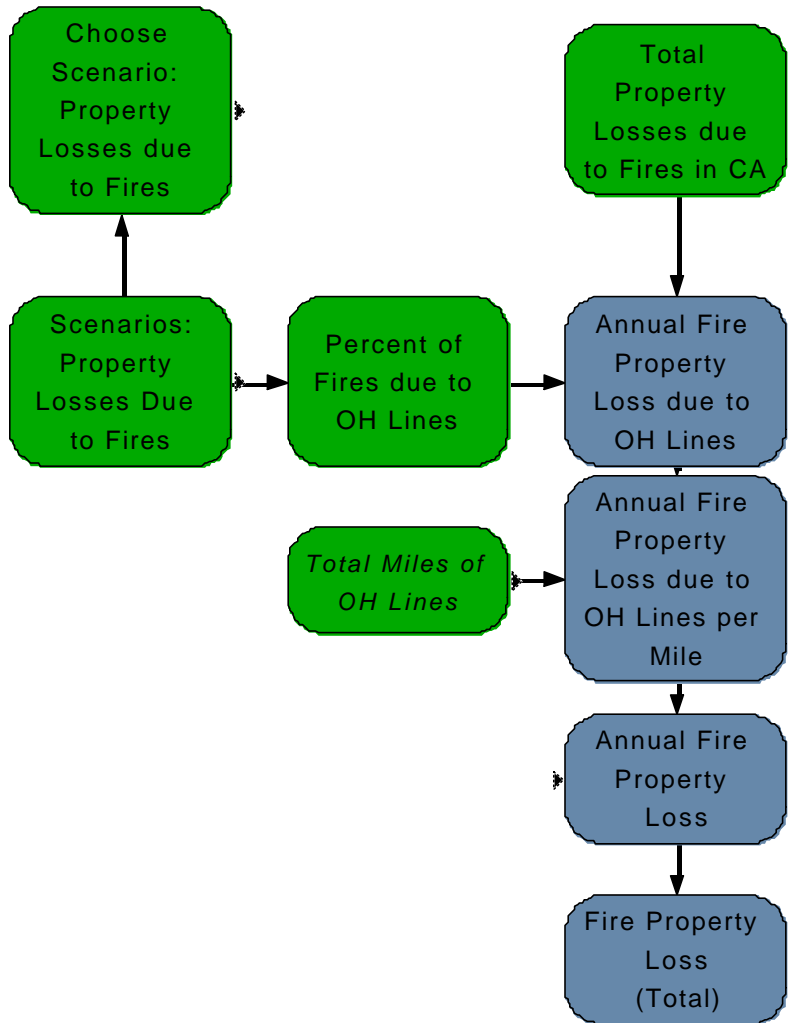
Choose Scenario: Property Losses due to Fires

Total Property Losses due to Fires in CA

Scenarios: Property Losses Due to Fires

Percent of Fires due to OH Lines

Annual Fire Property Loss due to OH Lines

Total Miles of OH Lines

Annual Fire Property Loss due to OH Lines per Mile

Annual Fire Property Loss

Fire Property Loss (Total)